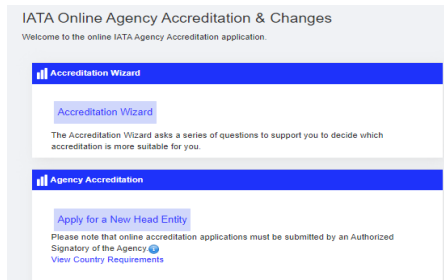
IATA Online Agency Accreditation & Changes

Welcome to the online IATA Agency Accreditation application.

Accreditation Wizard

Accreditation Wizard

The Accreditation Wizard asks a series of questions to support you to decide which accreditation is more suitable for you.

Agency Accreditation

Apply for a New Head Entity

Please note that online accreditation applications must be submitted by an Authorized Signatory of the Agency.

View Country Requirements